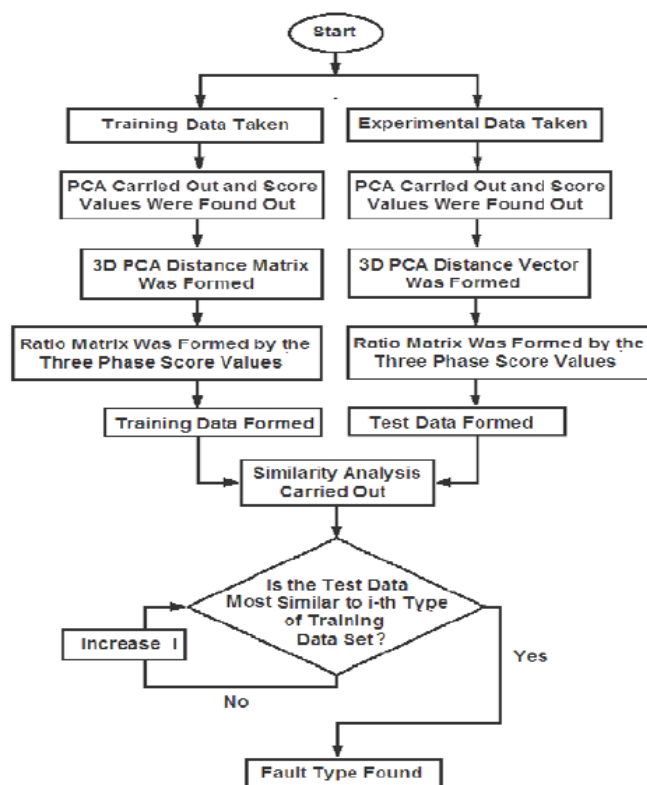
Start

Training Data Taken

Experimental Data Taken

PCA Carried Out and Score Values Were Found Out

PCA Carried Out and Score Values Were Found Out

3D PCA Distance Matrix Was Formed

3D PCA Distance Vector Was Formed

Ratio Matrix Was Formed by the Three Phase Score Values

Ratio Matrix Was Formed by the Three Phase Score Values

Training Data Formed

Test Data Formed

Similarity Analysis Carried Out

Is the Test Data Most Similar to i-th Type of Training Data Set?

Increase I

No

Yes

Fault Type Found